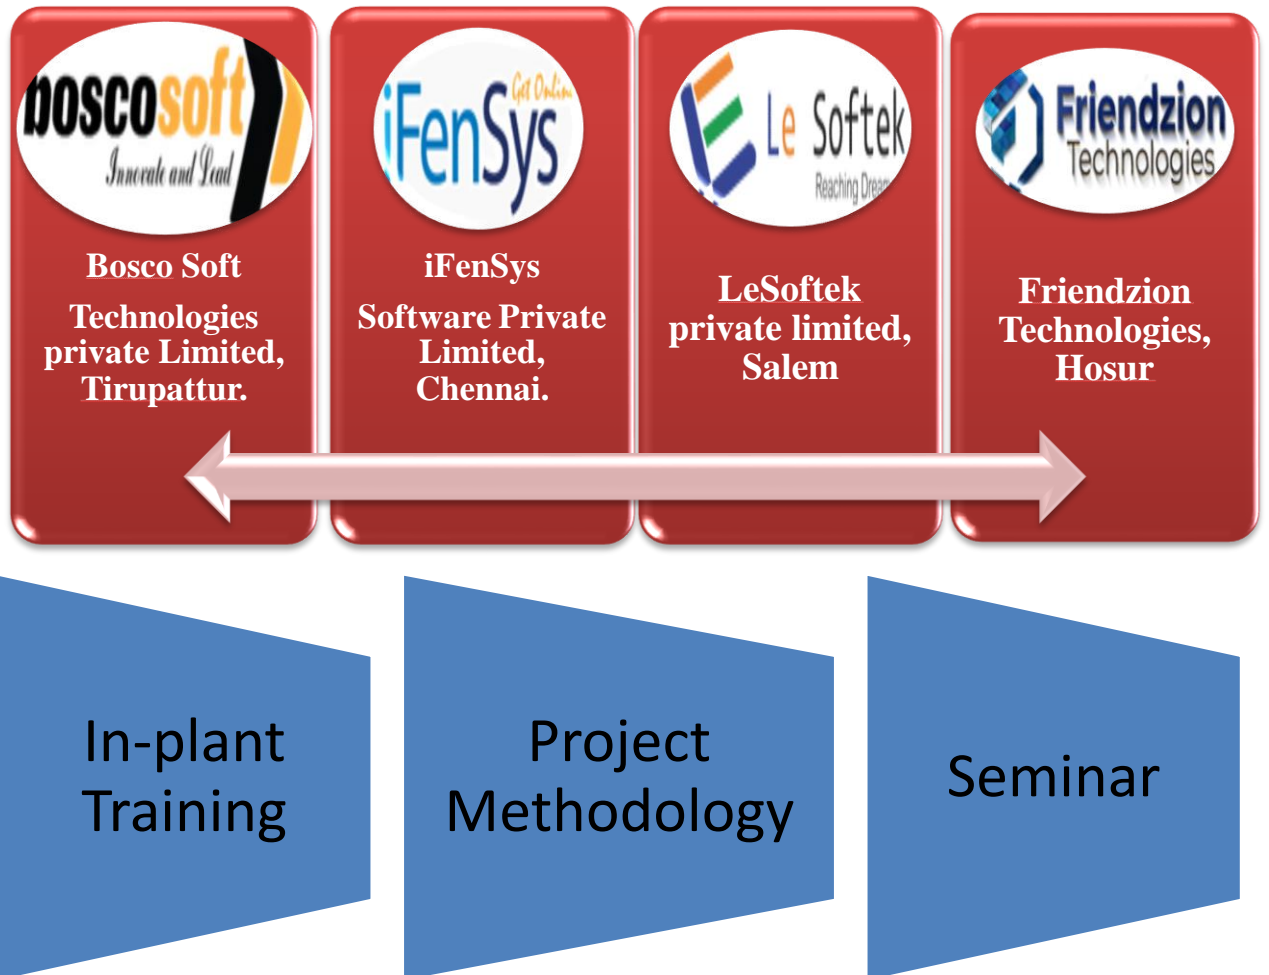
boscosoft
Innovate and Lead

Bosco Soft

Technologies private Limited, Tirupattur.

iFenSys
Get Online

iFenSys
Software Private Limited, Chennai.

Le Softek
Reaching Dream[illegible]

LeSoftek private limited, Salem

Friendzion
Technologies

Friendzion Technologies, Hosur

In-plant Training

Project Methodology

Seminar